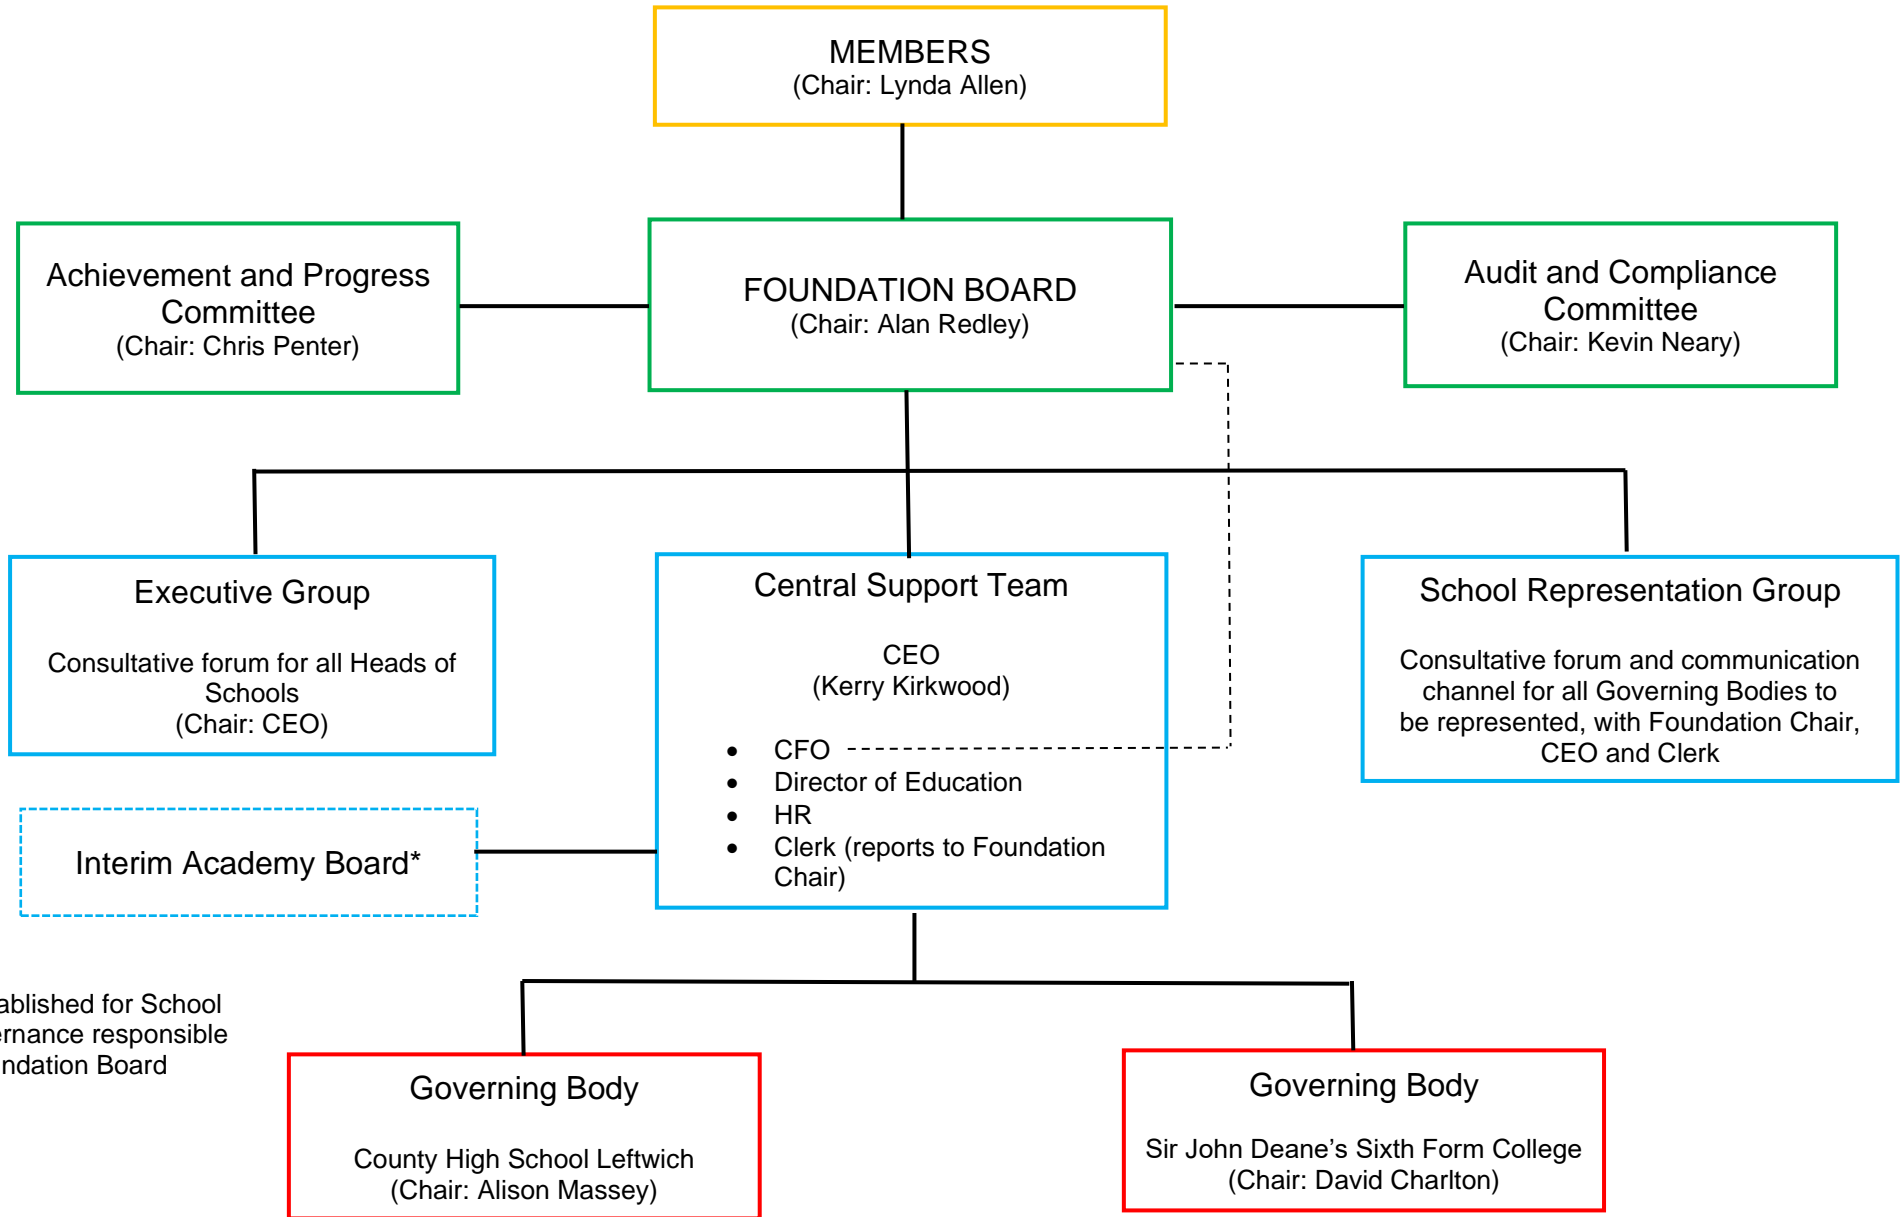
MEMBERS
(Chair: Lynda Allen)

Achievement and Progress Committee
(Chair: Chris Penter)

FOUNDATION BOARD
(Chair: Alan Redley)

Audit and Compliance Committee
(Chair: Kevin Neary)

Executive Group

Consultative forum for all Heads of Schools
(Chair: CEO)

Central Support Team

CEO
(Kerry Kirkwood)

- CFO
- Director of Education
- HR
- Clerk (reports to Foundation Chair)

School Representation Group

Consultative forum and communication channel for all Governing Bodies to be represented, with Foundation Chair, CEO and Clerk

Interim Academy Board*

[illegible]ablished for School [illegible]ernance responsible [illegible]ndation Board

Governing Body

County High School Leftwich
(Chair: Alison Massey)

Governing Body

Sir John Deane's Sixth Form College
(Chair: David Charlton)